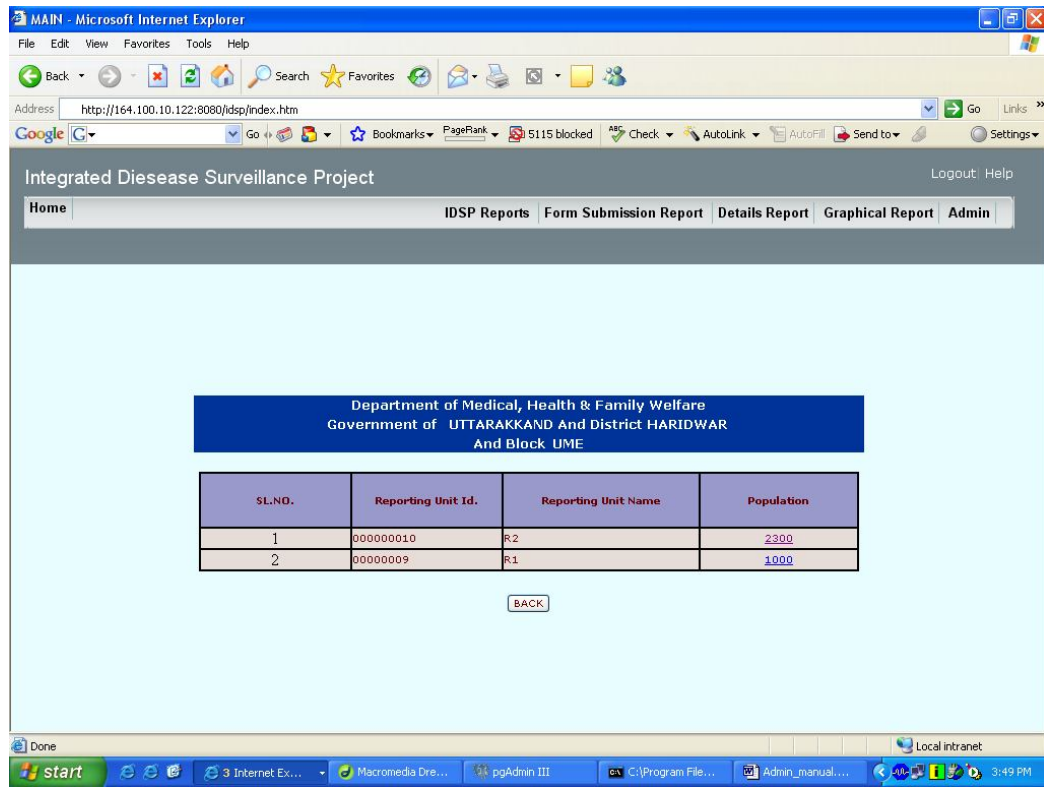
MAIN - Microsoft Internet Explorer

File Edit View Favorites Tools Help

Back Search Favorites

Address http://164.100.10.122:8080/idsp/index.htm Go Links

Google G Go Bookmarks PageRank 5115 blocked Check AutoLink AutoFill Send to Settings

Integrated Diesease Surveillance Project

Logout Help

Home

IDSP Reports | Form Submission Report | Details Report | Graphical Report | Admin

Department of Medical, Health & Family Welfare
Government of UTTARAKKAND And District HARIDWAR
And Block UME

| SL.NO. | Reporting Unit Id. | Reporting Unit Name | Population |
|---|---|---|---|
| 1 | 000000010 | R2 | 2300 |
| 2 | 00000009 | R1 | 1000 |

BACK

Done

Local intranet

start 3 Internet Ex... Macromedia Dre... pgAdmin III C:\Program File... Admin_manual.... 3:49 PM